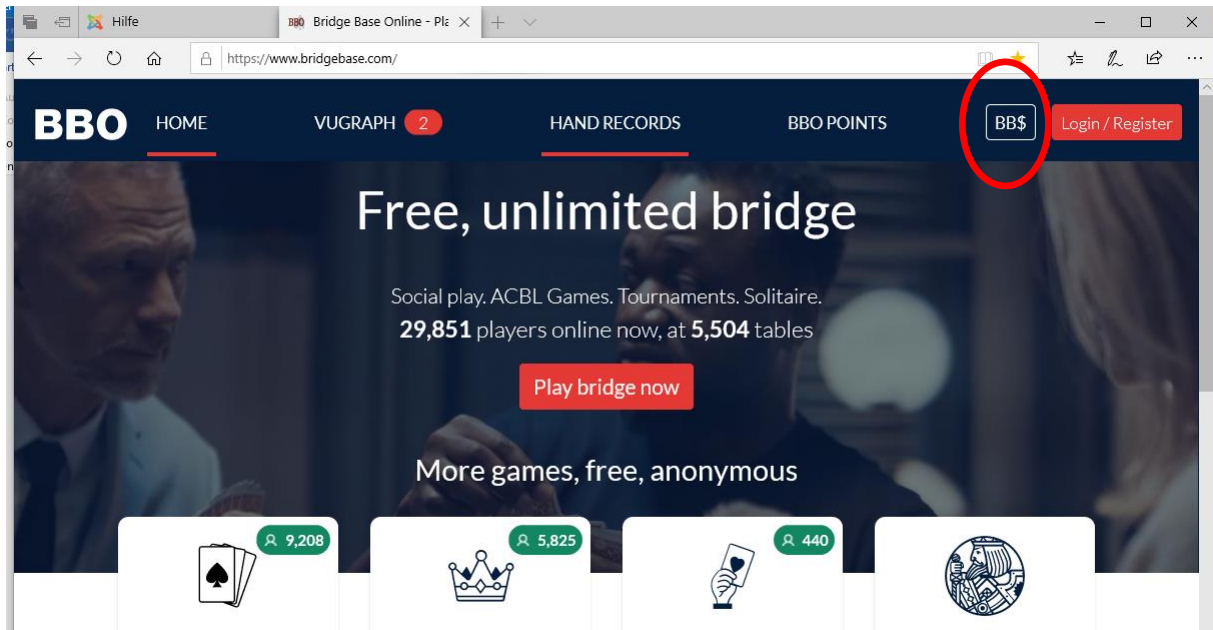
Hilfe

Bridge Base Online - Pl

https://www.bridgebase.com/

BBO HOME VUGRAPH 2 HAND RECORDS BBO POINTS BB$ Login / Register

Free, unlimited bridge

Social play. ACBL Games. Tournaments. Solitaire.
**29,851** players online now, at **5,504** tables

Play bridge now

More games, free, anonymous

9,208

5,825

440